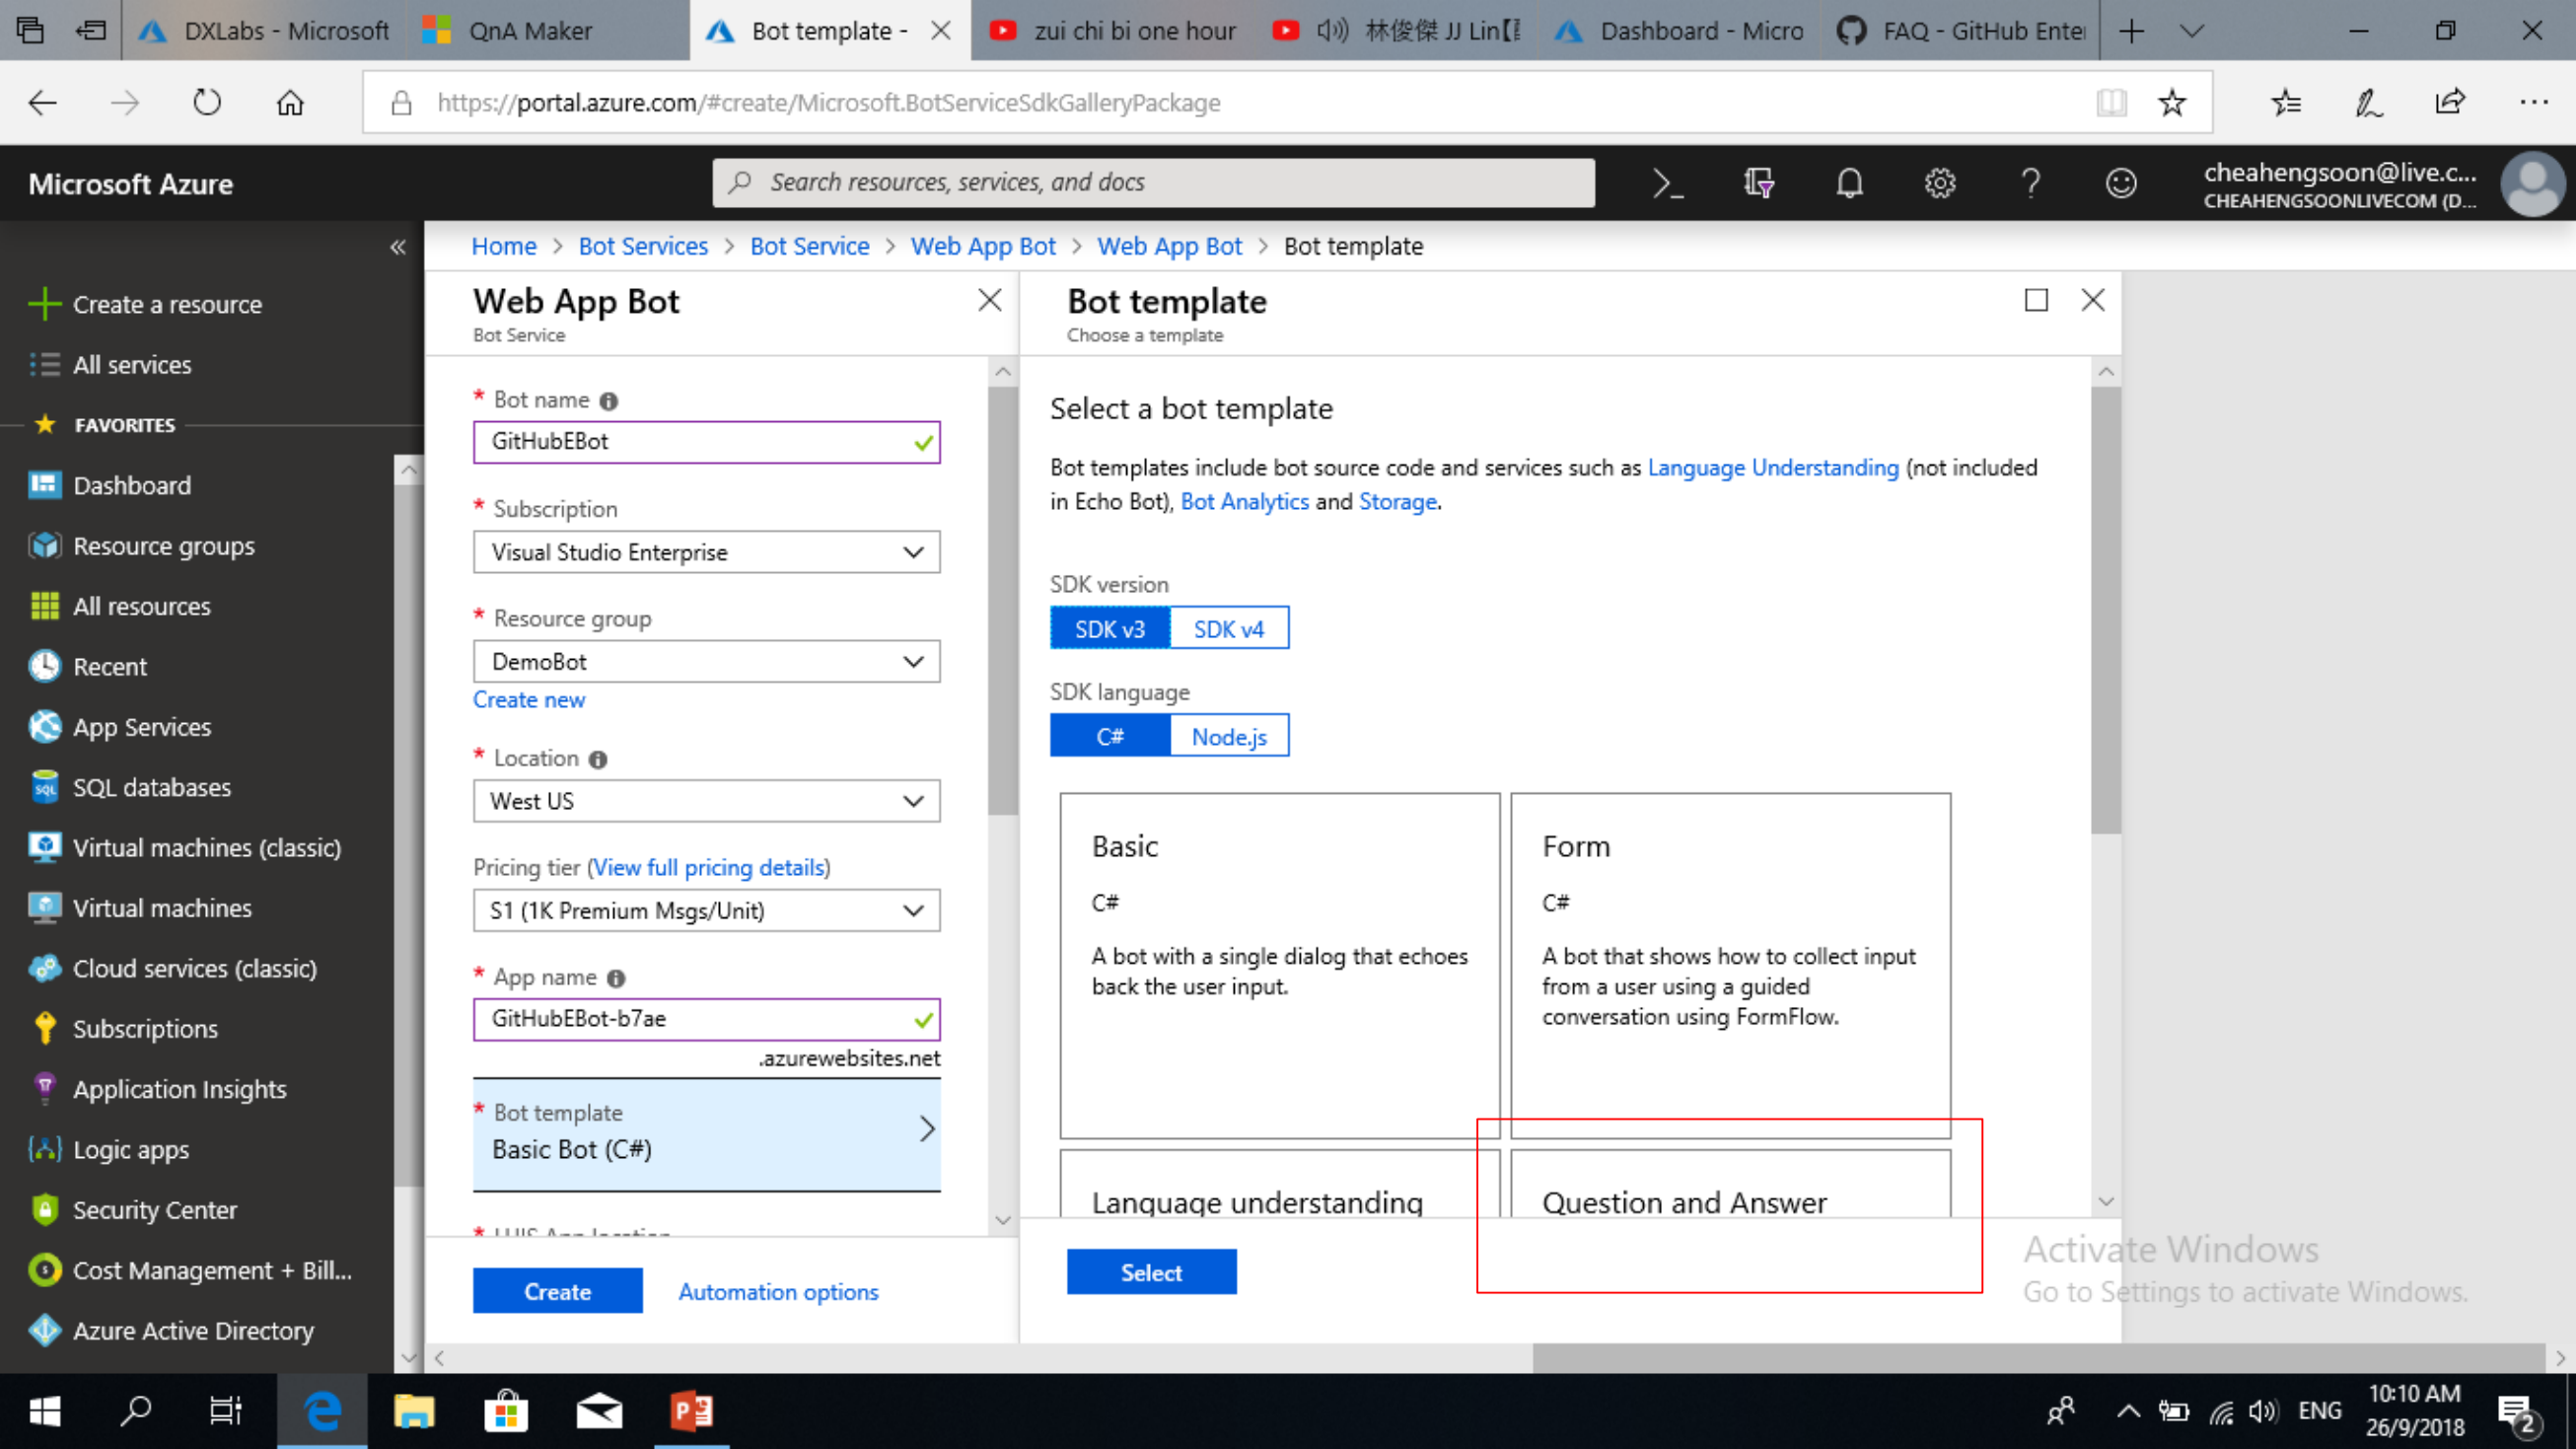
DXLabs - Microsoft
QnA Maker
Bot template -
zui chi bi one hour
林俊傑 JJ Lin【
Dashboard - Micro
FAQ - GitHub Ente

https://portal.azure.com/#create/Microsoft.BotServiceSdkGalleryPackage

Microsoft Azure
Search resources, services, and docs
cheahengsoon@live.c...
CHEAHENGSOONLIVECOM (D...

Create a resource
All services
FAVORITES
Dashboard
Resource groups
All resources
Recent
App Services
SQL databases
Virtual machines (classic)
Virtual machines
Cloud services (classic)
Subscriptions
Application Insights
Logic apps
Security Center
Cost Management + Bill...
Azure Active Directory

Home > Bot Services > Bot Service > Web App Bot > Web App Bot > Bot template

Web App Bot
Bot Service

* Bot name
GitHubEBot
* Subscription
Visual Studio Enterprise
* Resource group
DemoBot
Create new
* Location
West US
Pricing tier (View full pricing details)
S1 (1K Premium Msgs/Unit)
* App name
GitHubEBot-b7ae
.azurewebsites.net
* Bot template
Basic Bot (C#)
Create
Automation options

Bot template
Choose a template

Select a bot template
Bot templates include bot source code and services such as Language Understanding (not included in Echo Bot), Bot Analytics and Storage.

SDK version
SDK v3
SDK v4
SDK language
C#
Node.js

Basic
C#
A bot with a single dialog that echoes back the user input.

Form
C#
A bot that shows how to collect input from a user using a guided conversation using FormFlow.

Language understanding

Question and Answer

Select

Activate Windows
Go to Settings to activate Windows.

ENG
10:10 AM
26/9/2018
2